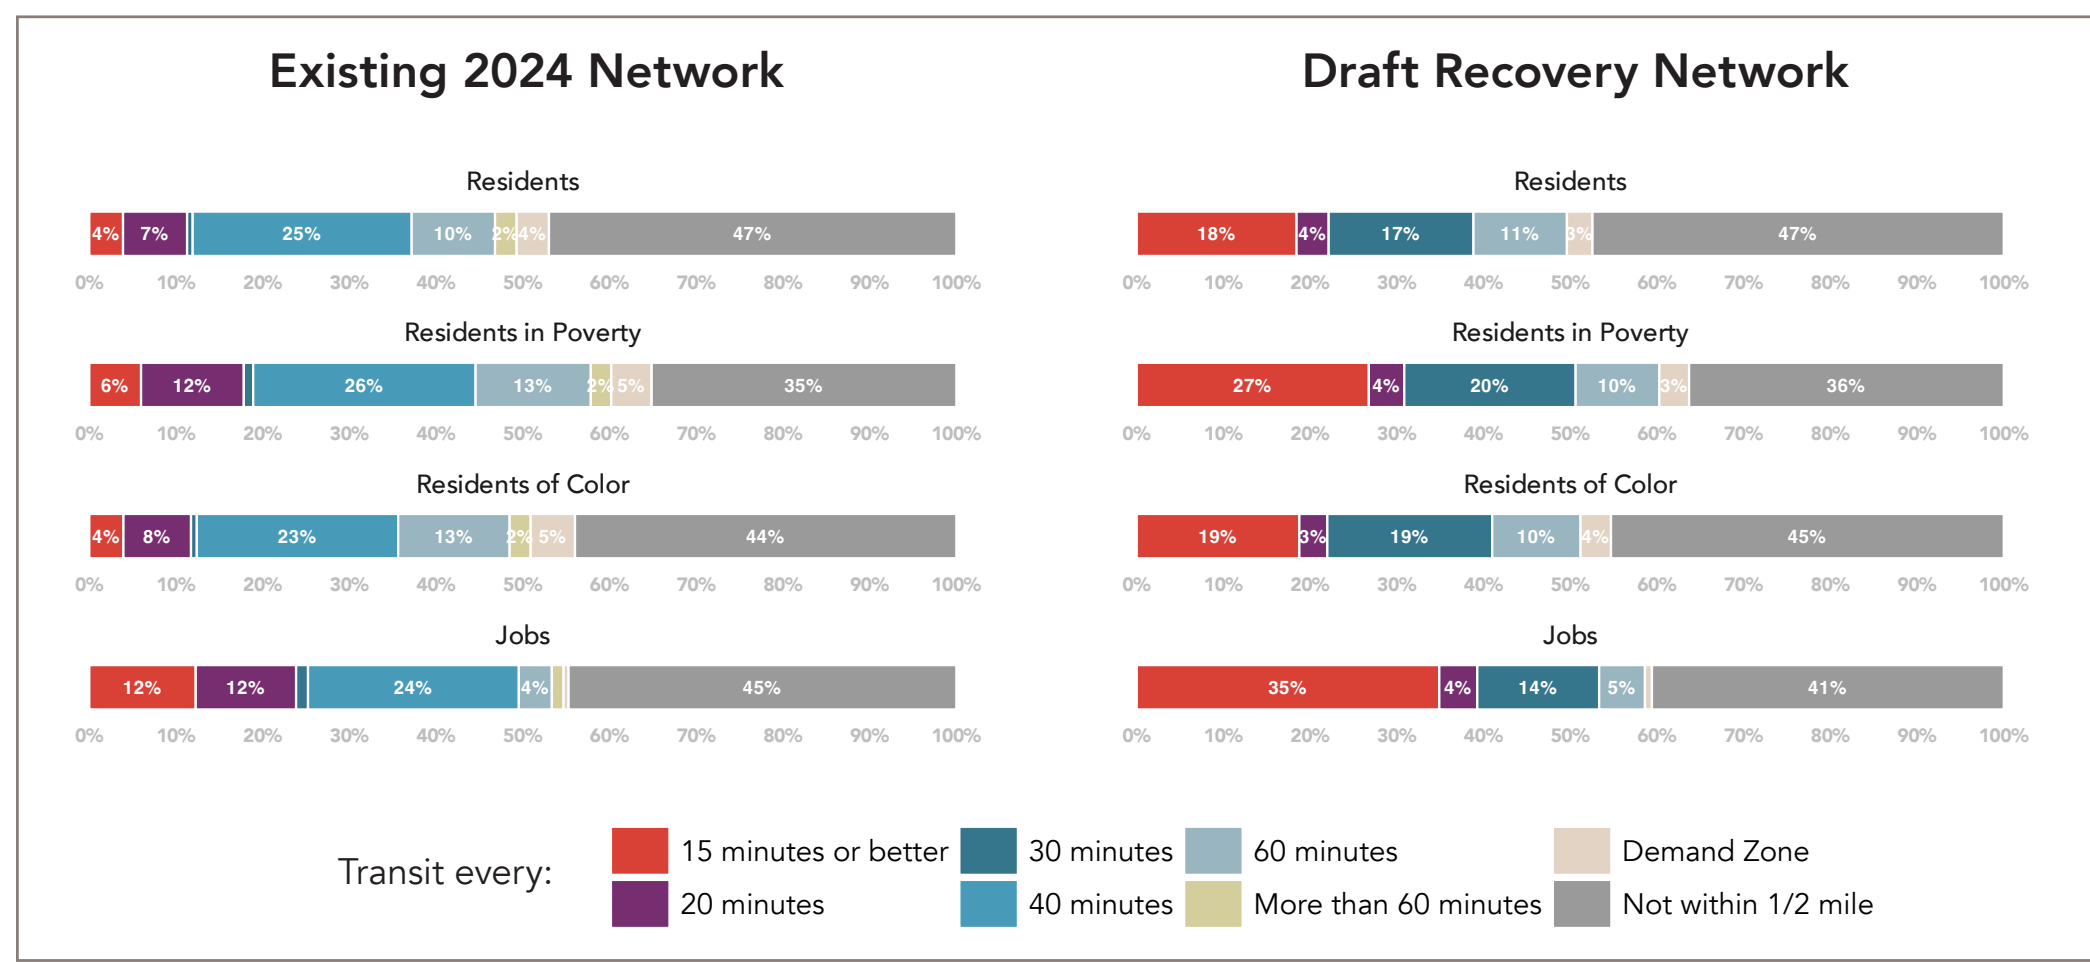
Existing 2024 Network

Residents

4% 7% 25% 10% 2% 4% 47%

0% 10% 20% 30% 40% 50% 60% 70% 80% 90% 100%

Residents in Poverty

6% 12% 26% 13% 2% 5% 35%

0% 10% 20% 30% 40% 50% 60% 70% 80% 90% 100%

Residents of Color

4% 8% 23% 13% 2% 5% 44%

0% 10% 20% 30% 40% 50% 60% 70% 80% 90% 100%

Jobs

12% 12% 24% 4% 45%

0% 10% 20% 30% 40% 50% 60% 70% 80% 90% 100%

Draft Recovery Network

Residents

18% 4% 17% 11% 3% 47%

0% 10% 20% 30% 40% 50% 60% 70% 80% 90% 100%

Residents in Poverty

27% 4% 20% 10% 3% 36%

0% 10% 20% 30% 40% 50% 60% 70% 80% 90% 100%

Residents of Color

19% 3% 19% 10% 4% 45%

0% 10% 20% 30% 40% 50% 60% 70% 80% 90% 100%

Jobs

35% 4% 14% 5% 41%

0% 10% 20% 30% 40% 50% 60% 70% 80% 90% 100%

Transit every:
15 minutes or better
20 minutes
30 minutes
40 minutes
60 minutes
More than 60 minutes
Demand Zone
Not within 1/2 mile